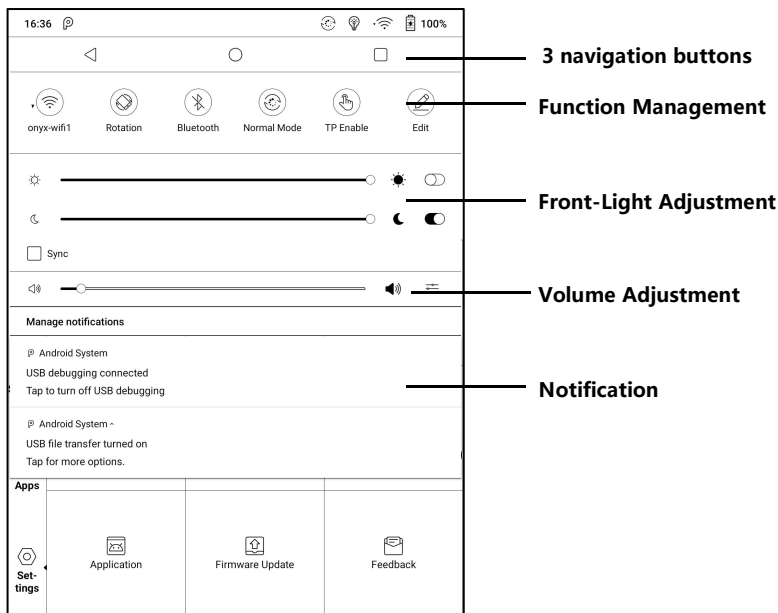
16:36 100%

3 navigation buttons

onyx-wifi1 Rotation Bluetooth Normal Mode TP Enable Edit

Function Management

Front-Light Adjustment

Sync

Volume Adjustment

Manage notifications

Android System
USB debugging connected
Tap to turn off USB debugging

Notification

Android System
USB file transfer turned on
Tap for more options.

Apps

Settings

Application Firmware Update Feedback